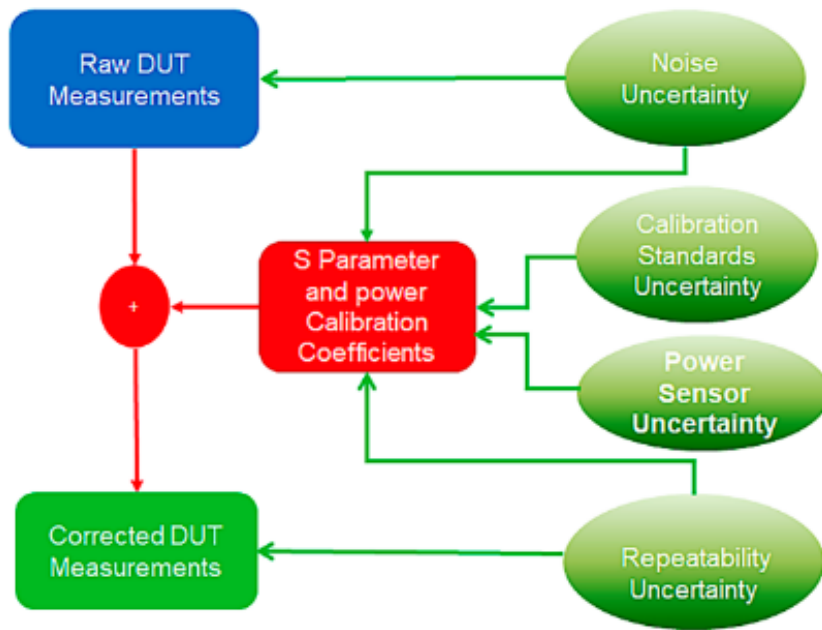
Raw DUT Measurements

Noise Uncertainty

Calibration Standards Uncertainty

+

S Parameter and power Calibration Coefficients

Power Sensor Uncertainty

Corrected DUT Measurements

Repeatability Uncertainty